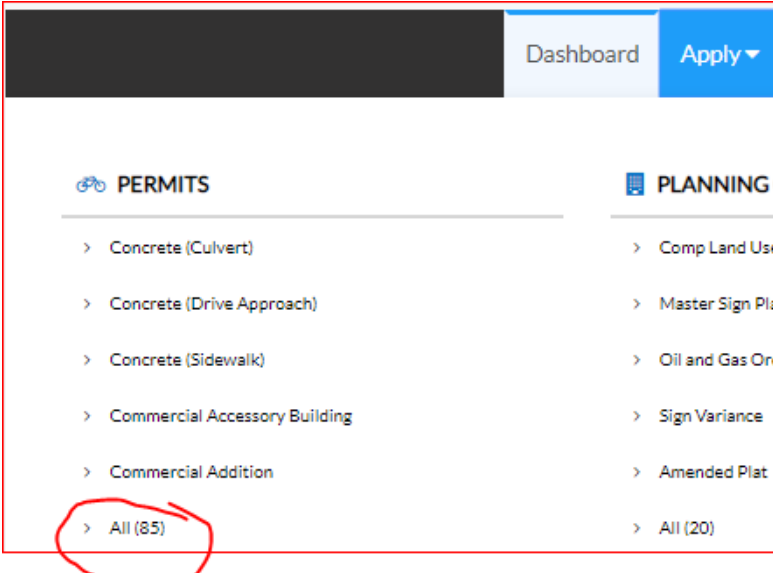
Dashboard Apply

PERMITS

> Concrete (Culvert)

> Concrete (Drive Approach)

> Concrete (Sidewalk)

> Commercial Accessory Building

> Commercial Addition

> All (85)

PLANNING

> Comp Land Us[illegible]

> Master Sign Pl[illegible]

> Oil and Gas Or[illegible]

> Sign Variance

> Amended Plat

> All (20)